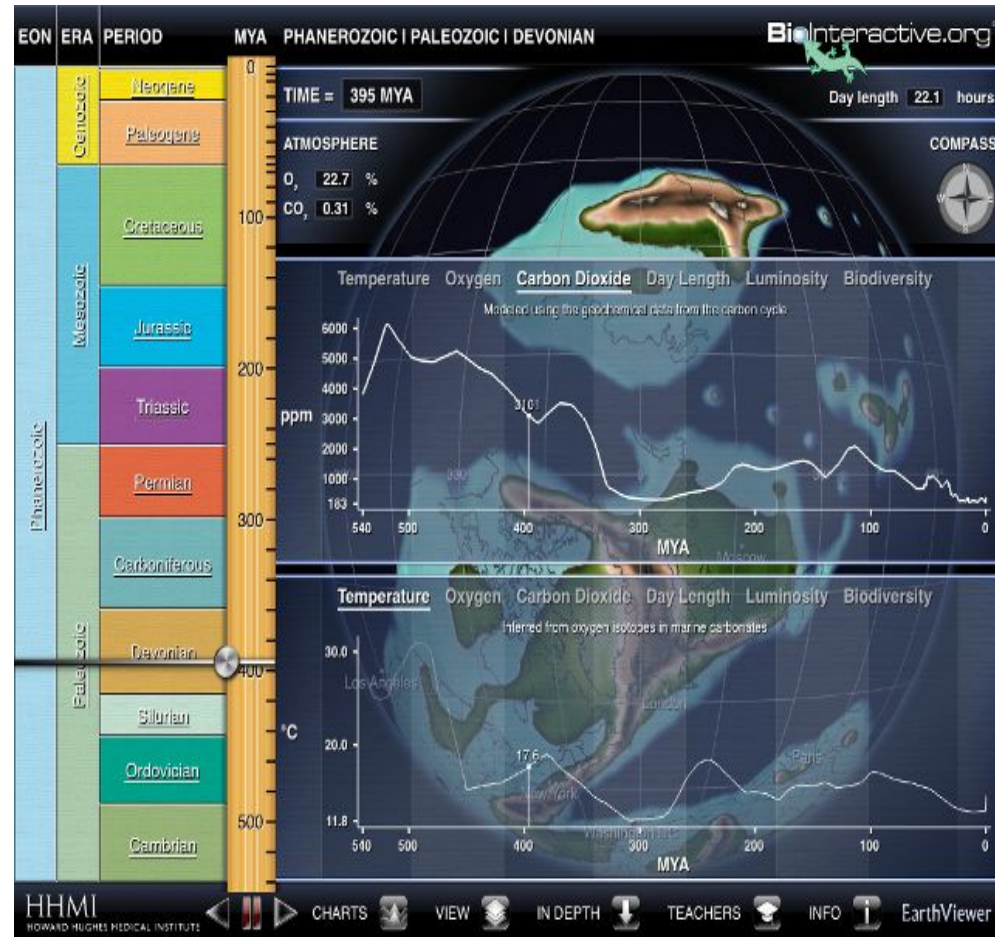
EON ERA PERIOD MYA PHANEROZOIC | PALEOZOIC | DEVONIAN

BioInteractive.org

Phanerozoic

Cenozoic
Mesozoic
Paleozoic

Neogene
Paleogene
Cretaceous
Jurassic
Triassic
Permian
Carboniferous
Devonian
Silurian
Ordovician
Cambrian

0
100
200
300
400
500

TIME = 395 MYA

Day length 22.1 hours

ATMOSPHERE
$O_2$ 22.7 %
$CO_2$ 0.31 %

COMPASS

Temperature Oxygen Carbon Dioxide Day Length Luminosity Biodiversity
Modeled using the geochemical data from the carbon cycle

ppm
6000
5000
4000
3000
2000
1000
183
3101
540 500 400 300 200 100 0
MYA

Moscow

Temperature Oxygen Carbon Dioxide Day Length Luminosity Biodiversity
Inferred from oxygen isotopes in marine carbonates

°C
30.0
20.0
11.8
17.6
Los Angeles
London
Paris
New York
Washington D.C.
540 500 400 300 200 100 0
MYA

HHMI
HOWARD HUGHES MEDICAL INSTITUTE

CHARTS VIEW IN DEPTH TEACHERS INFO EarthViewer